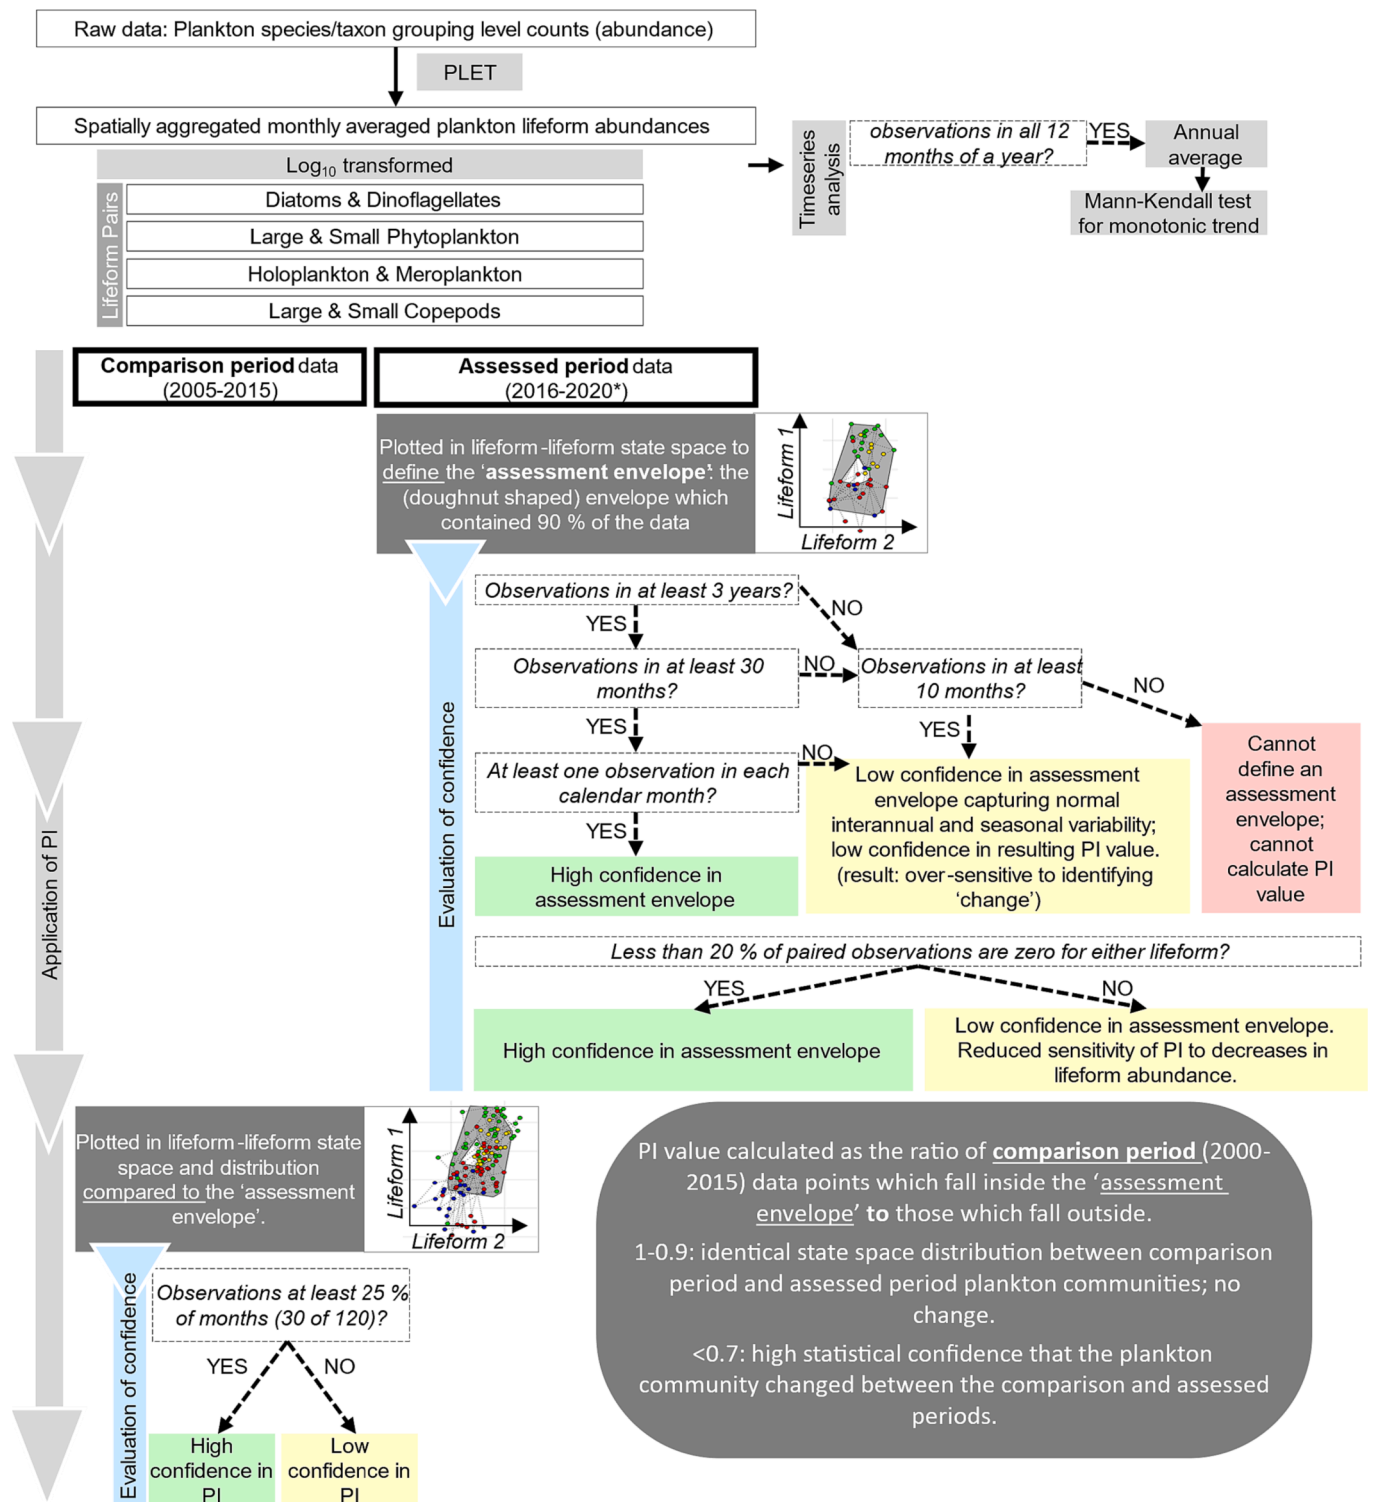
Raw data: Plankton species/taxon grouping level counts (abundance)

PLET

Spatially aggregated monthly averaged plankton lifeform abundances

Log$_{10}$ transformed

Lifeform Pairs

Diatoms & Dinoflagellates

Large & Small Phytoplankton

Holoplankton & Meroplankton

Large & Small Copepods

Timeseries analysis

observations in all 12 months of a year?

YES

Annual average

Mann-Kendall test for monotonic trend

Application of PI

Comparison period data (2005-2015)

Assessed period data (2016-2020*)

Plotted in lifeform-lifeform state space to define the 'assessment envelope': the (doughnut shaped) envelope which contained 90 % of the data

Lifeform 1

Lifeform 2

Evaluation of confidence

Observations in at least 3 years?

NO

YES

Observations in at least 30 months?

NO

Observations in at least 10 months?

NO

YES

YES

At least one observation in each calendar month?

NO

Low confidence in assessment envelope capturing normal interannual and seasonal variability; low confidence in resulting PI value. (result: over-sensitive to identifying 'change')

Cannot define an assessment envelope; cannot calculate PI value

YES

High confidence in assessment envelope

Less than 20 % of paired observations are zero for either lifeform?

YES

NO

High confidence in assessment envelope

Low confidence in assessment envelope. Reduced sensitivity of PI to decreases in lifeform abundance.

Plotted in lifeform-lifeform state space and distribution compared to the 'assessment envelope'.

Lifeform 1

Lifeform 2

PI value calculated as the ratio of comparison period (2000-2015) data points which fall inside the 'assessment envelope' to those which fall outside.

1-0.9: identical state space distribution between comparison period and assessed period plankton communities; no change.

<0.7: high statistical confidence that the plankton community changed between the comparison and assessed periods.

Evaluation of confidence

Observations at least 25 % of months (30 of 120)?

YES

NO

High confidence in PI

Low confidence in PI